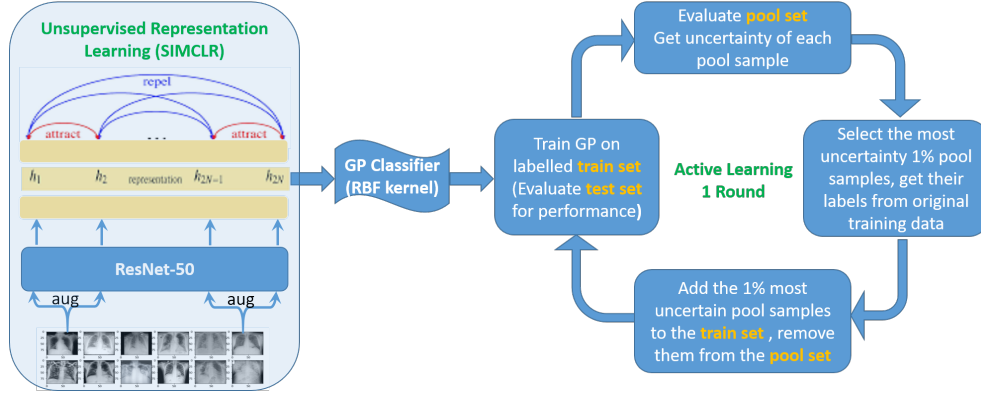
Unsupervised Representation Learning (SIMCLR)

repel

attract

attract

. . .

$h_1$ $h_2$ representation $h_{2N-1}$ $h_{2N}$

ResNet-50

aug

aug

GP Classifier (RBF kernel)

Train GP on labelled train set (Evaluate test set for performance)

Active Learning 1 Round

Evaluate pool set Get uncertainty of each pool sample

Select the most uncertainty 1% pool samples, get their labels from original training data

Add the 1% most uncertain pool samples to the train set , remove them from the pool set